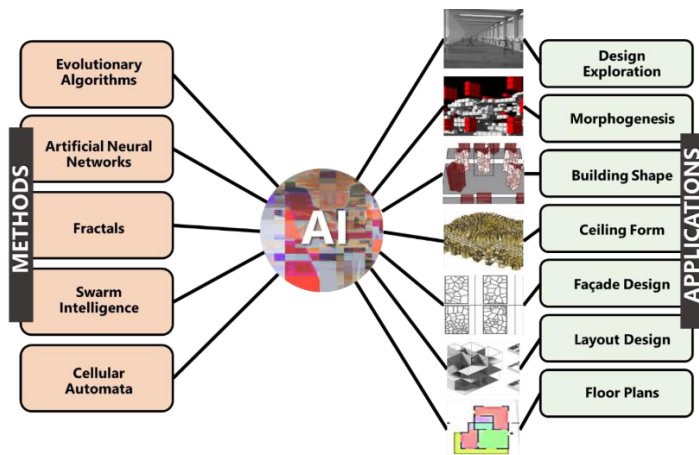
METHODS

Evolutionary Algorithms

Artificial Neural Networks

Fractals

Swarm Intelligence

Cellular Automata

AI

APPLICATIONS

Design Exploration

Morphogenesis

Building Shape

Ceiling Form

Façade Design

Layout Design

Floor Plans